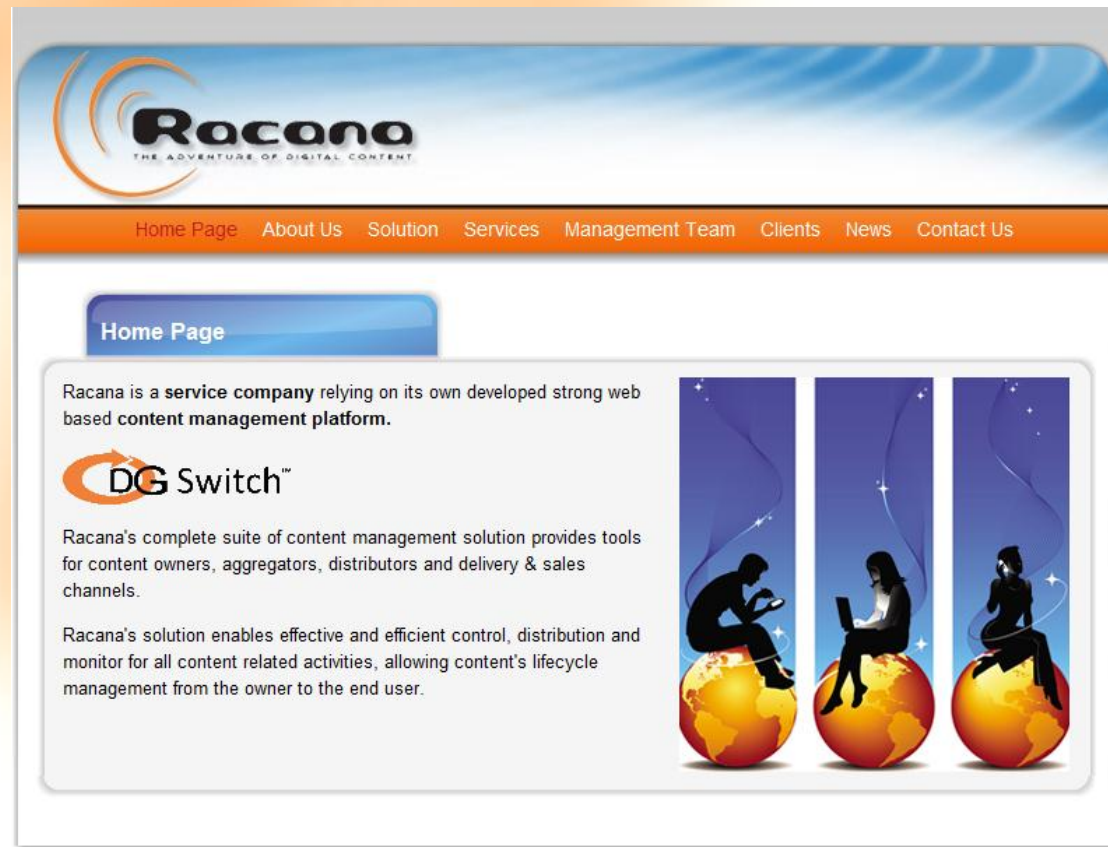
Racana
THE ADVENTURE OF DIGITAL CONTENT

Home Page About Us Solution Services Management Team Clients News Contact Us

Home Page

Racana is a **service company** relying on its own developed strong web based **content management platform.**

DG Switch™

Racana's complete suite of content management solution provides tools for content owners, aggregators, distributors and delivery & sales channels.

Racana's solution enables effective and efficient control, distribution and monitor for all content related activities, allowing content's lifecycle management from the owner to the end user.